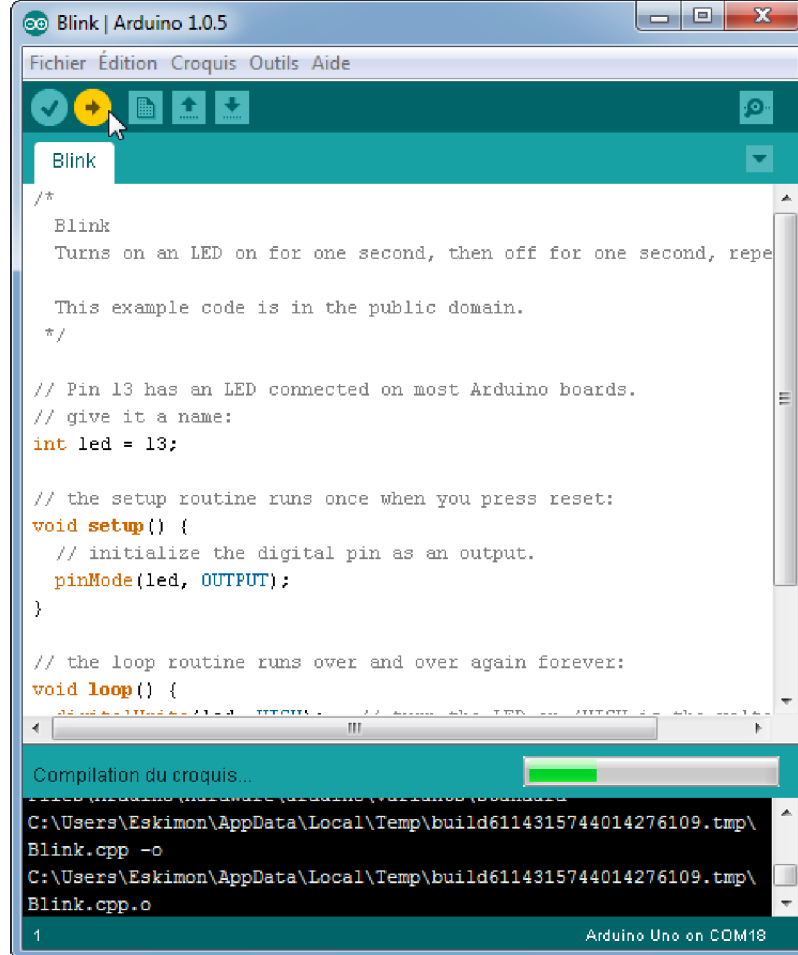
Blink | Arduino 1.0.5

Fichier Édition Croquis Outils Aide

Blink

/*
Blink
Turns on an LED on for one second, then off for one second, repe

This example code is in the public domain.
*/

// Pin 13 has an LED connected on most Arduino boards.
// give it a name:
int led = 13;

// the setup routine runs once when you press reset:
void setup() {
// initialize the digital pin as an output.
pinMode(led, OUTPUT);
}

// the loop routine runs over and over again forever:
void loop() {
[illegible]

Compilation du croquis...

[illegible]
C:\Users\Eskimon\AppData\Local\Temp\build6114315744014276109.tmp\Blink.cpp -o
C:\Users\Eskimon\AppData\Local\Temp\build6114315744014276109.tmp\Blink.cpp.o

1

Arduino Uno on COM18